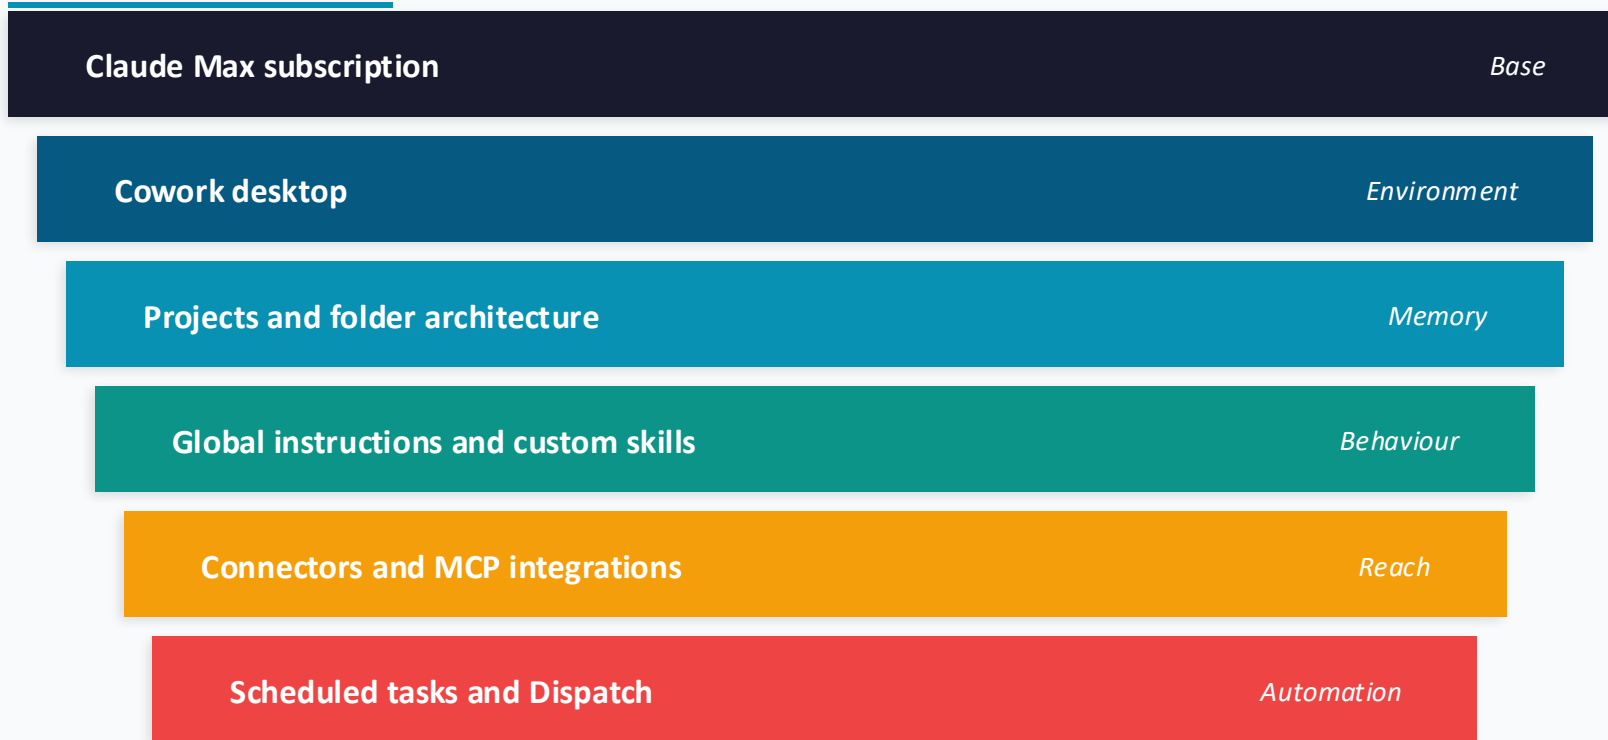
Claude Max subscription
Base

Cowork desktop
Environment

Projects and folder architecture
Memory

Global instructions and custom skills
Behaviour

Connectors and MCP integrations
Reach

Scheduled tasks and Dispatch
Automation